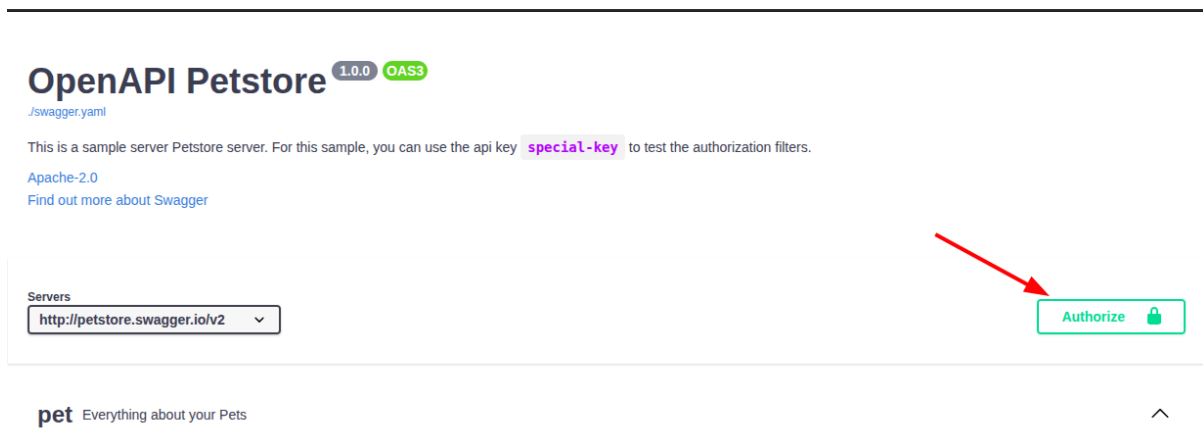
OpenAPI Petstore 1.0.0 OAS3

./swagger.yaml

This is a sample server Petstore server. For this sample, you can use the api key special-key to test the authorization filters.

Apache-2.0

Find out more about Swagger

Servers

http://petstore.swagger.io/v2

Authorize

pet Everything about your Pets